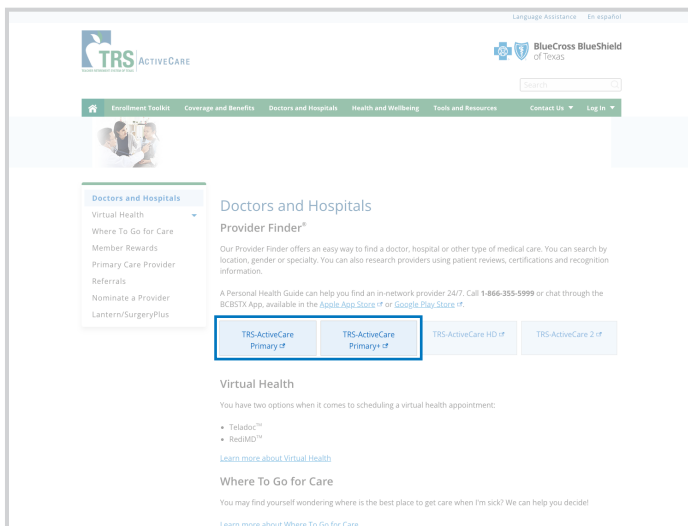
Language Assistance En español

TRS ActiveCare

BlueCross BlueShield of Texas

Search

Enrollment Toolkit Coverage and Benefits Doctors and Hospitals Health and Wellbeing Tools and Resources Contact Us ▼ Log In ▼

Doctors and Hospitals
Virtual Health
Where To Go for Care
Member Rewards
Primary Care Provider
Referrals
Nominate a Provider
Lantern/SurgeryPlus

Doctors and Hospitals

Provider Finder®

Our Provider Finder offers an easy way to find a doctor, hospital or other type of medical care. You can search by location, gender or specialty. You can also research providers using patient reviews, certifications and recognition information.

A Personal Health Guide can help you find an in-network provider 24/7. Call **1-866-355-5999** or chat through the BCBSTX App, available in the Apple App Store or Google Play Store.

TRS-ActiveCare Primary

TRS-ActiveCare Primary+

TRS-ActiveCare HD

TRS-ActiveCare 2

Virtual Health

You have two options when it comes to scheduling a virtual health appointment:

• Teladoc™
• RediMD™

Learn more about Virtual Health

Where To Go for Care

You may find yourself wondering where is the best place to get care when I'm sick? We can help you decide!

Learn more about Where To Go for Care